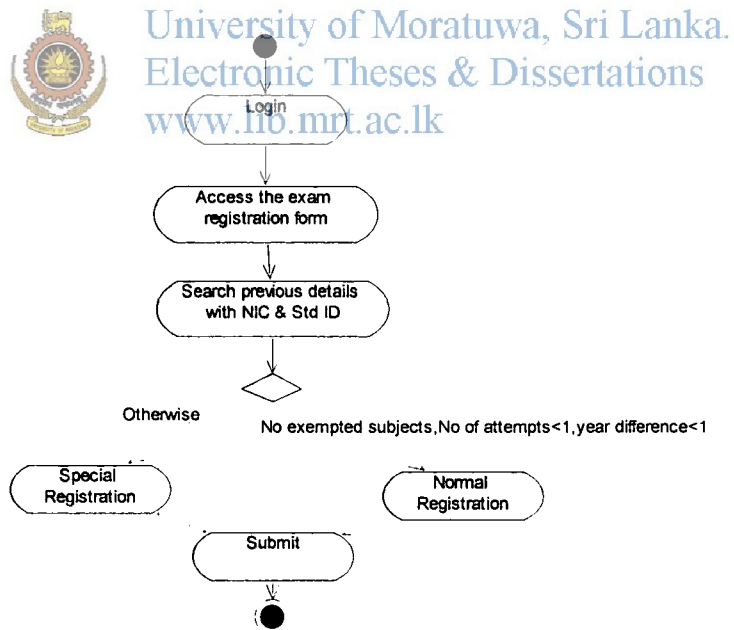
University of Moratuwa, Sri Lanka.
Electronic Theses & Dissertations
www.lib.mrt.ac.lk

Login

Access the exam registration form

Search previous details with NIC & Std ID

Otherwise

No exempted subjects,No of attempts<1,year difference<1

Special Registration

Normal Registration

Submit